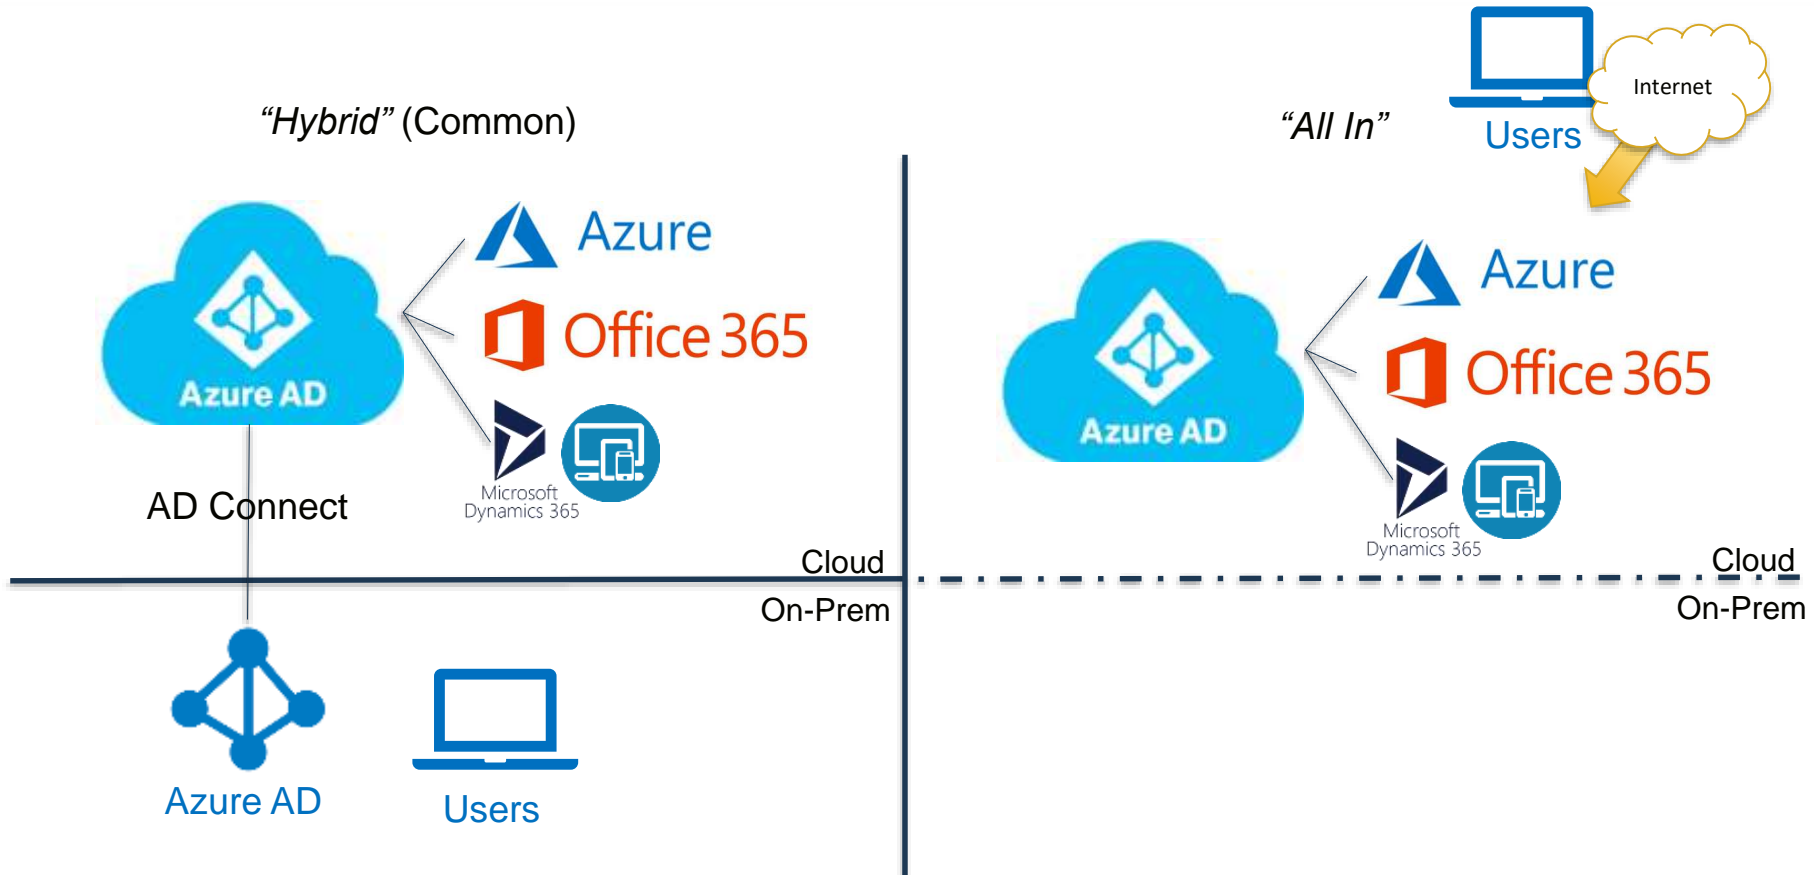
“Hybrid” (Common)

Azure AD

Azure

Office 365

Microsoft Dynamics 365

AD Connect

Cloud

On-Prem

Azure AD

Users

Users

Internet

“All In”

Azure AD

Azure

Office 365

Microsoft Dynamics 365

Cloud

On-Prem